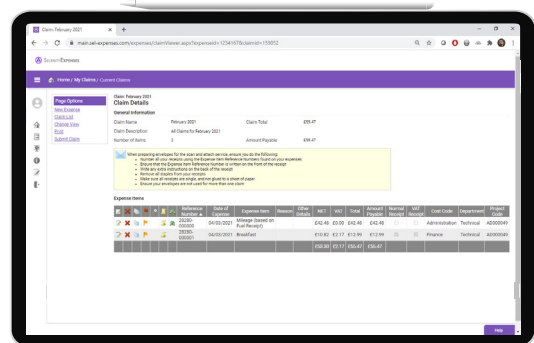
Claim February 2021 ×  +

main.sel-expenses.com/expenses/claimViewer.aspx?expenseid=1234187&claimid=159852

SELENITY EXPENSES

Home / My Claims / Current Claims

Page Options
New Expense
Claim List
Change View
Print
Submit Claim

Claim: February 2021
Claim Details

General Information

Claim Name February 2021 Claim Total £56.47
Claim Description All Items for February 2021
Number of Items 3 Amount Payable £49.47

When preparing envelopes for the scan and attach service, ensure you do the following:
Number all your receipts using the Expense Item Reference Numbers found on your expenses
Ensure that the Expense Item Reference Number is written on the front of the receipt
Write any extra instructions on the back of the receipt
Remove all staples from your receipts
Make sure all receipts are single, and not glued to a sheet of paper
Ensure your envelopes are not used for more than one claim

Expense Items

| | | | | | | | Reference Number | Date of Expense | Expense Item | Reason | Other Details | NET | VAT | Total | Amount Payable | Normal Receipt | VAT Receipt | Cost Code | Department | Project Code |
|---|---|---|---|---|---|---|---|---|---|---|---|---|---|---|---|---|---|---|---|---|
| | | | | | | | 28280-000001 | 04/03/2021 | Mileage (based on Fuel Receipt) | | | £42.48 | £0.00 | £42.48 | £42.48 | | | Administration | Technical | AB000049 |
| | | | | | | | 28280-000001 | 04/03/2021 | Breakfast | | | £10.82 | £2.17 | £12.99 | £12.99 | | | Finance | Technical | AB000049 |
| | | | | | | | | | | | | £50.30 | £2.17 | £56.47 | £56.47 | | | | | |

Help